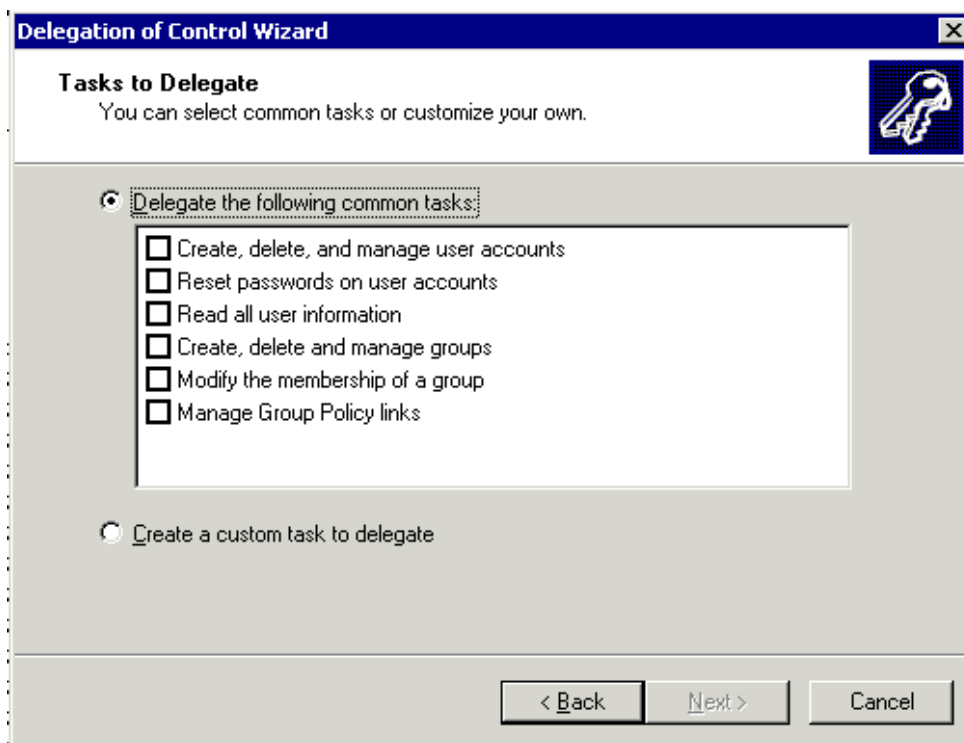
Delegation of Control Wizard

Tasks to Delegate
You can select common tasks or customize your own.

Delegate the following common tasks:

Create, delete, and manage user accounts
Reset passwords on user accounts
Read all user information
Create, delete and manage groups
Modify the membership of a group
Manage Group Policy links

Create a custom task to delegate

< Back
Next >
Cancel